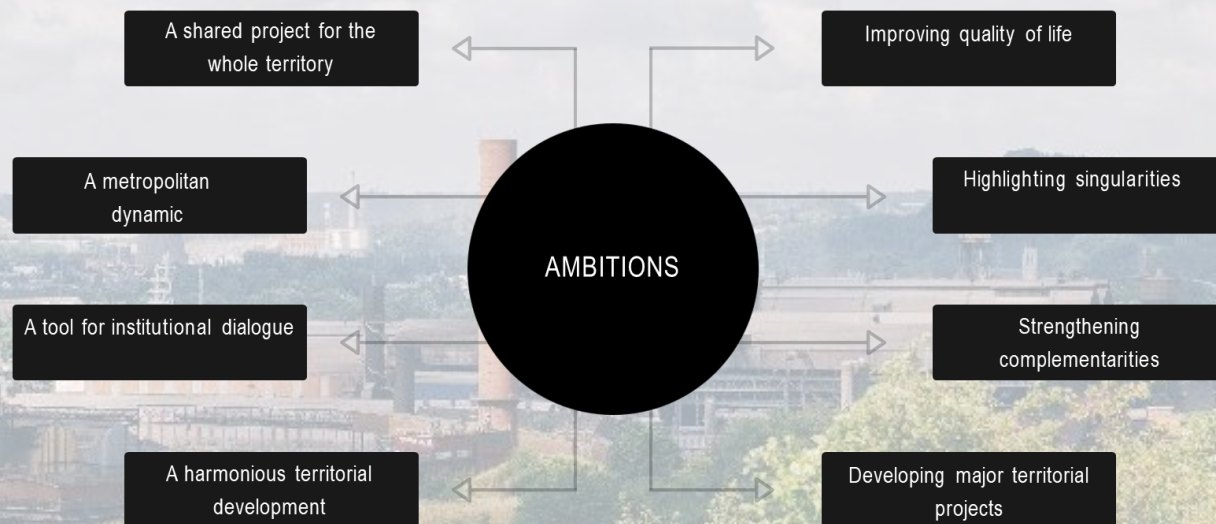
AMBITIONS

A shared project for the whole territory

A metropolitan dynamic

A tool for institutional dialogue

A harmonious territorial development

Improving quality of life

Highlighting singularities

Strengthening complementarities

Developing major territorial projects